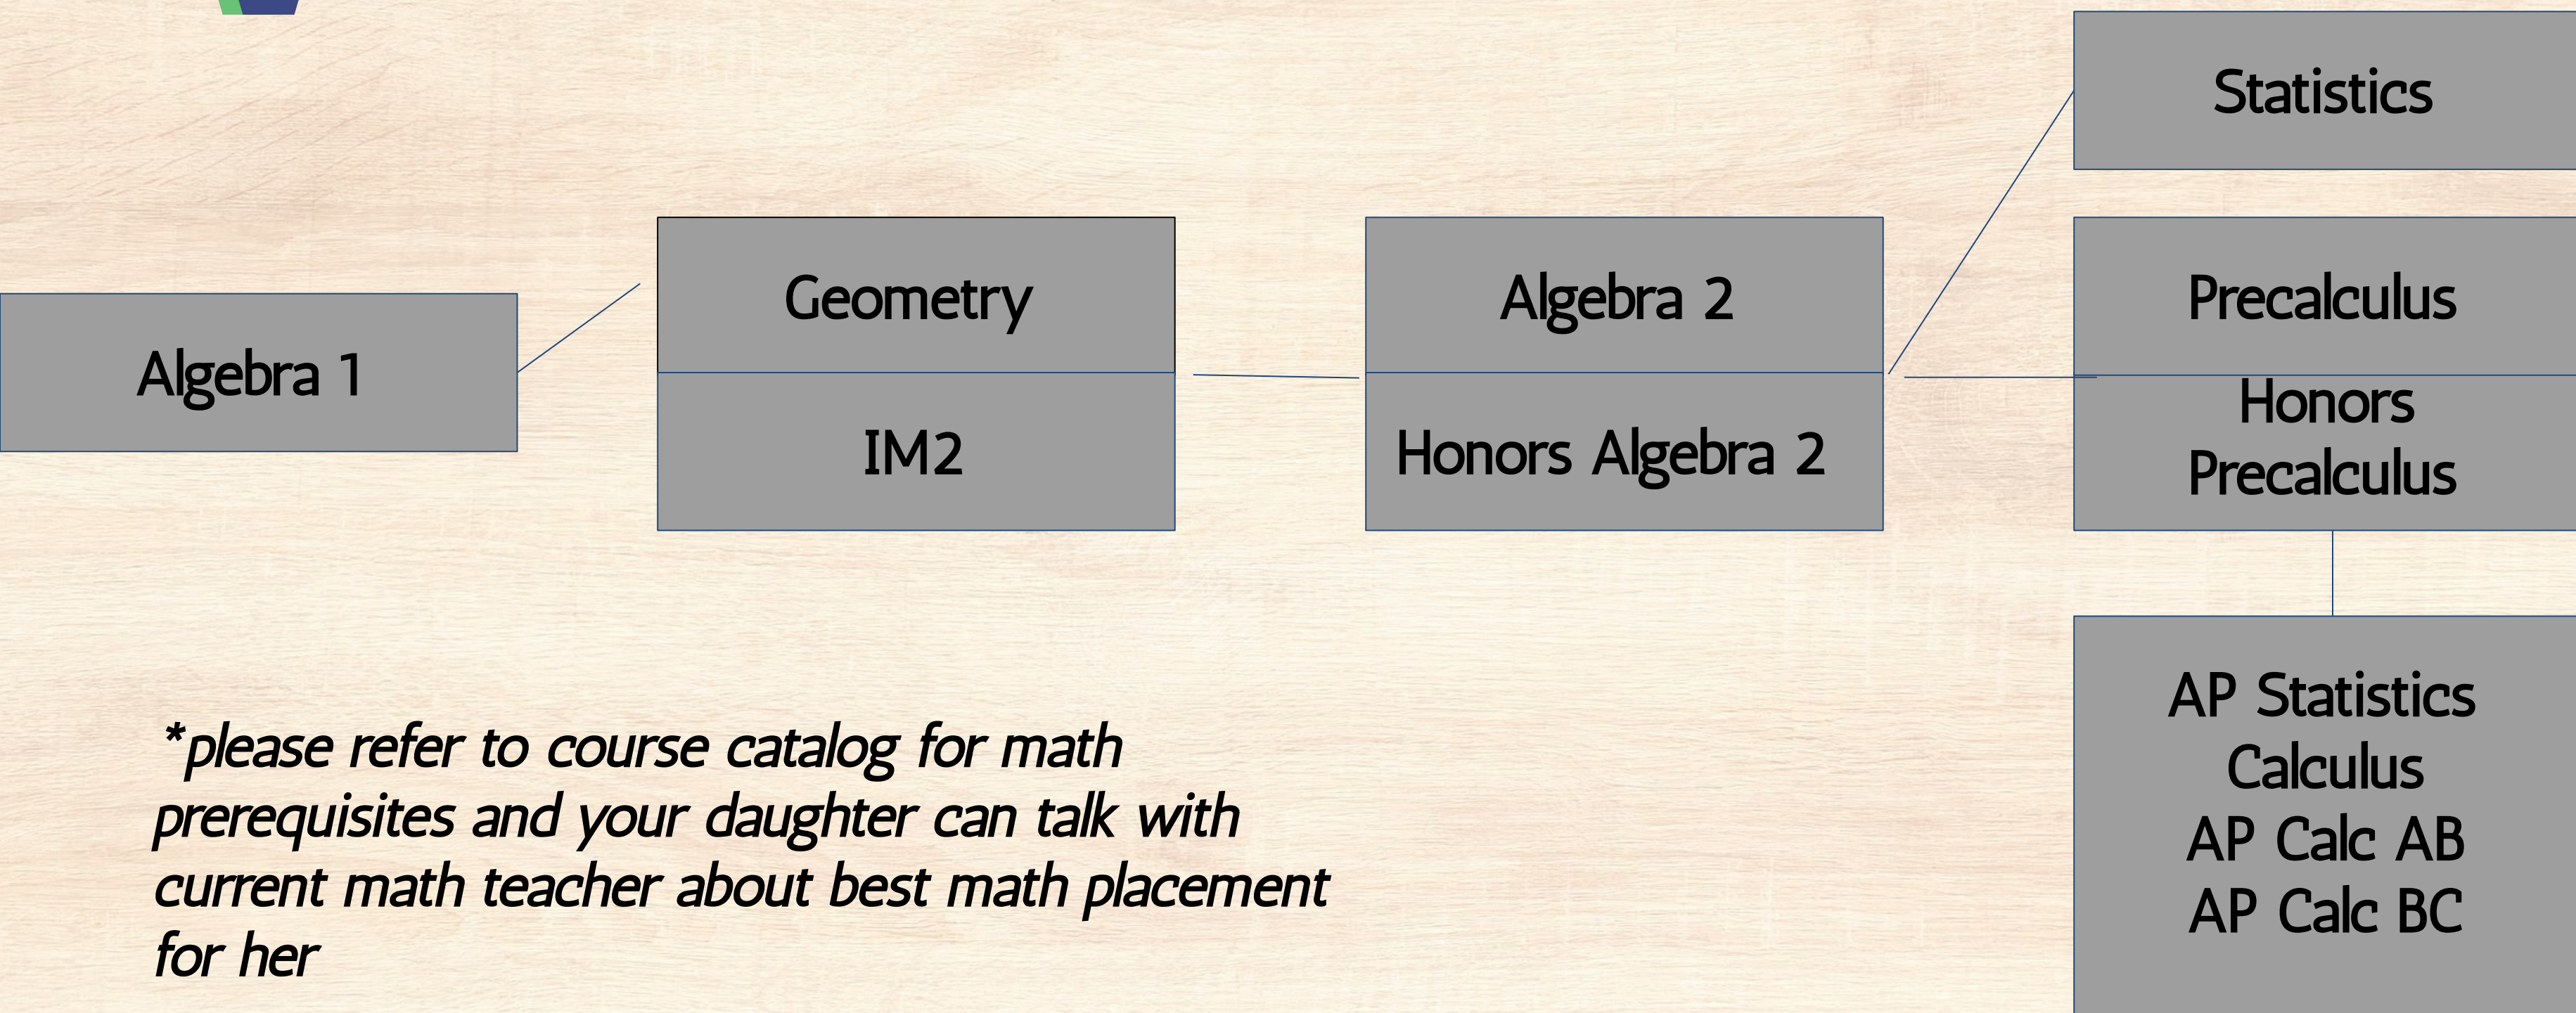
Algebra 1

Geometry

IM2

Algebra 2

Honors Algebra 2

Statistics

Precalculus

Honors Precalculus

AP Statistics
Calculus
AP Calc AB
AP Calc BC

*please refer to course catalog for math prerequisites and your daughter can talk with current math teacher about best math placement for her